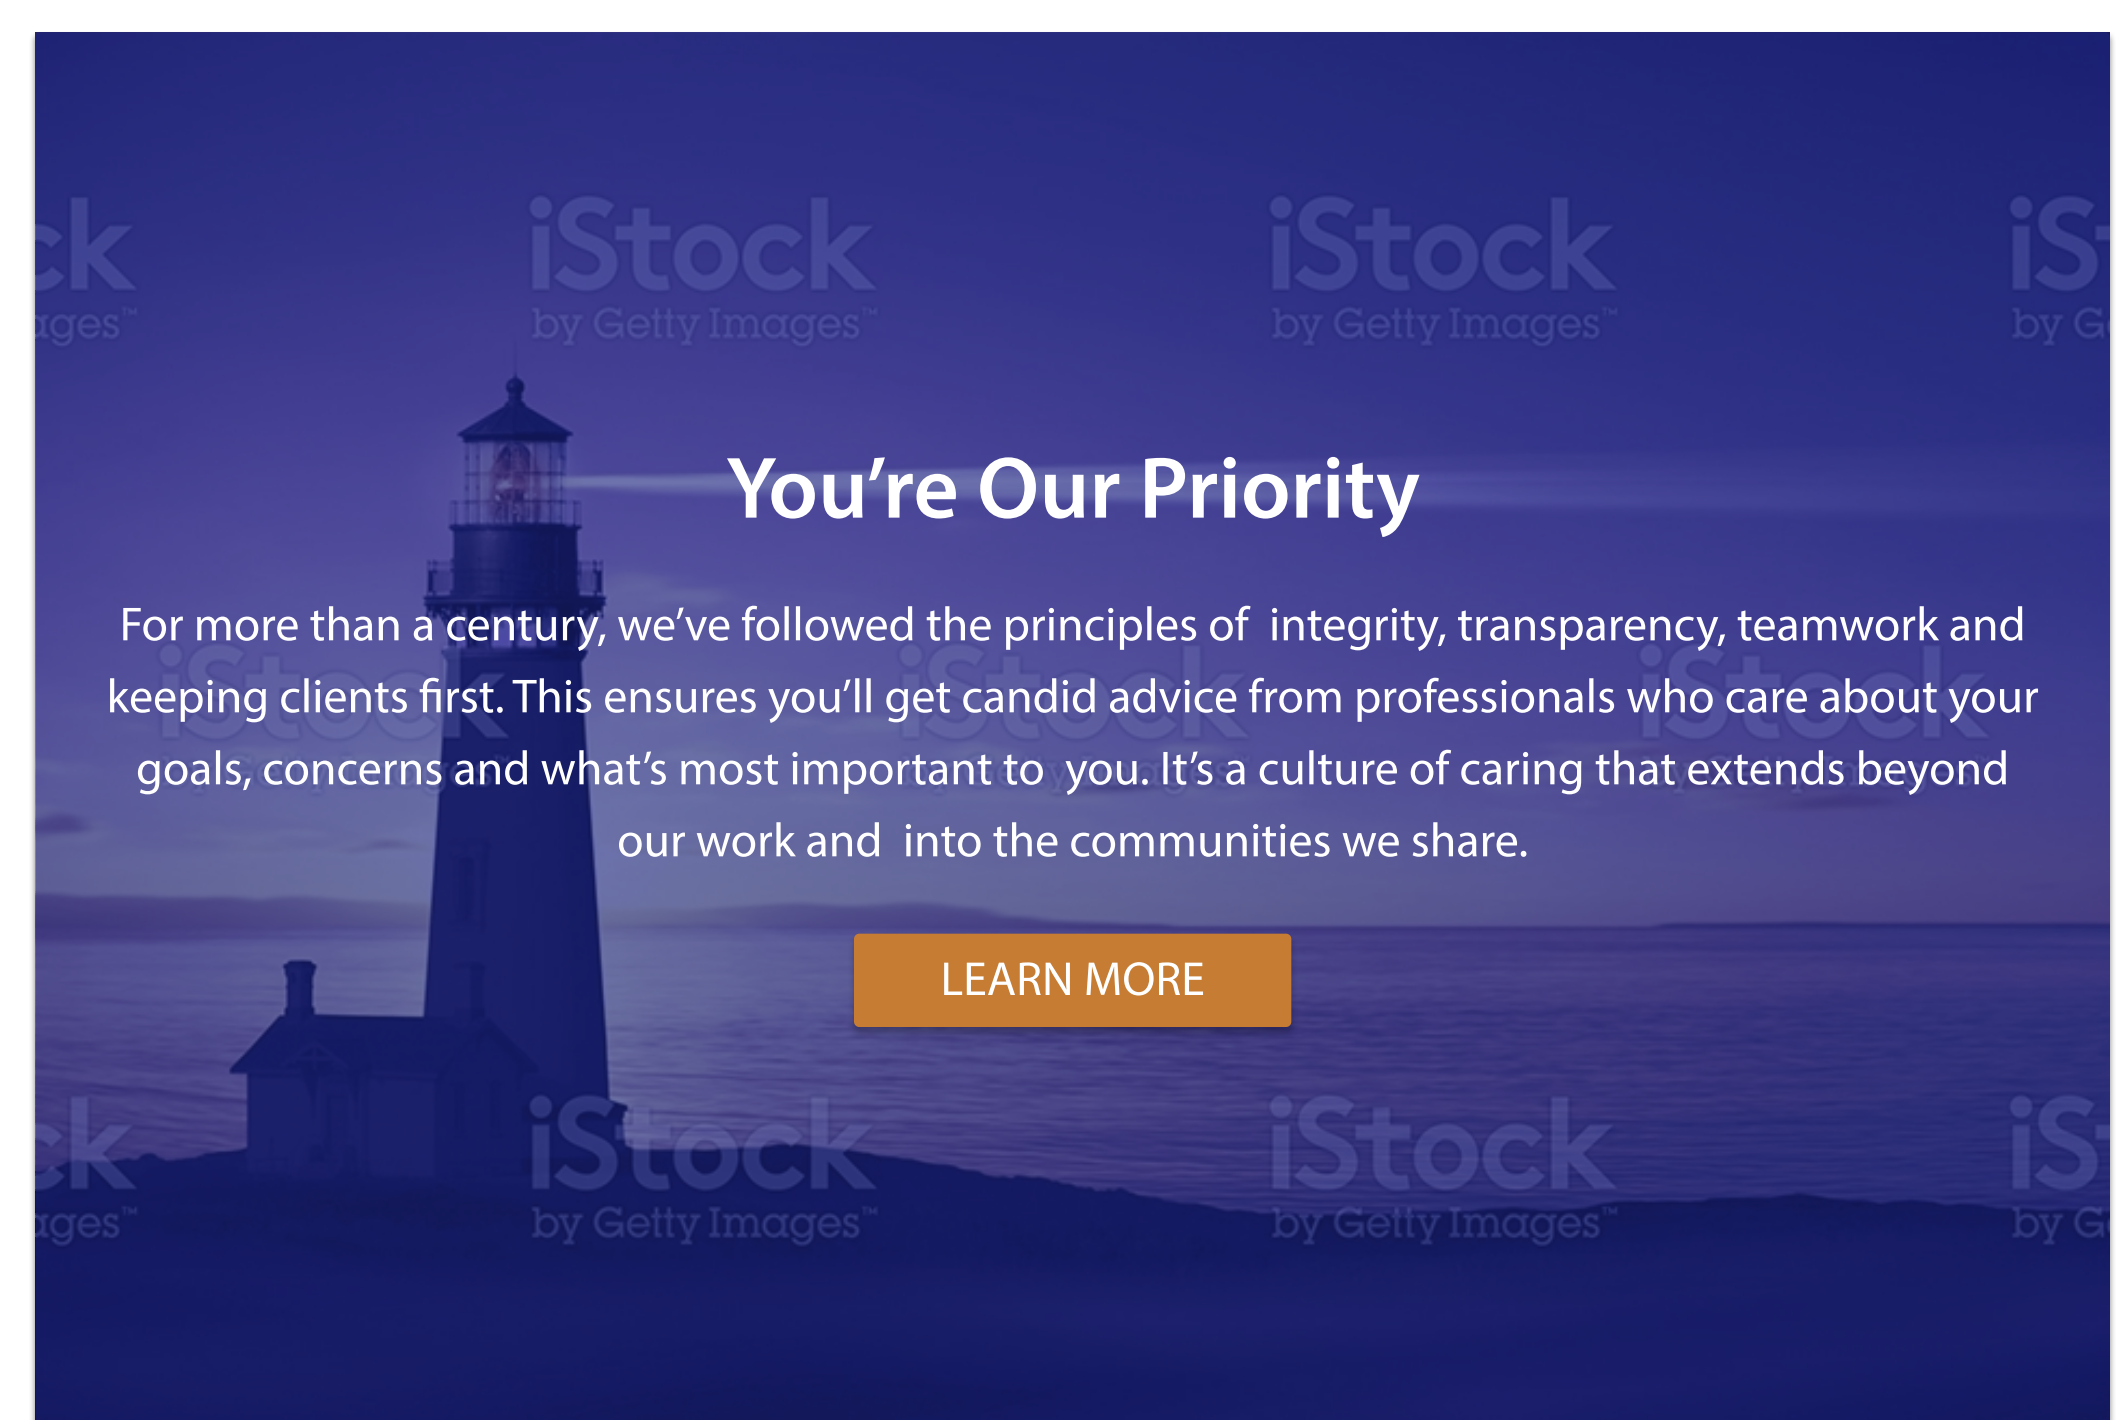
ck
ages™

iStock
by Getty Images™

iStock
by Getty Images™

iS
by G

You’re Our Priority

For more than a century, we’ve followed the principles of integrity, transparency, teamwork and keeping clients first. This ensures you’ll get candid advice from professionals who care about your goals, concerns and what’s most important to you. It’s a culture of caring that extends beyond our work and into the communities we share.

LEARN MORE

ck
ages™

iStock
by Getty Images™

iStock
by Getty Images™

iS
by G